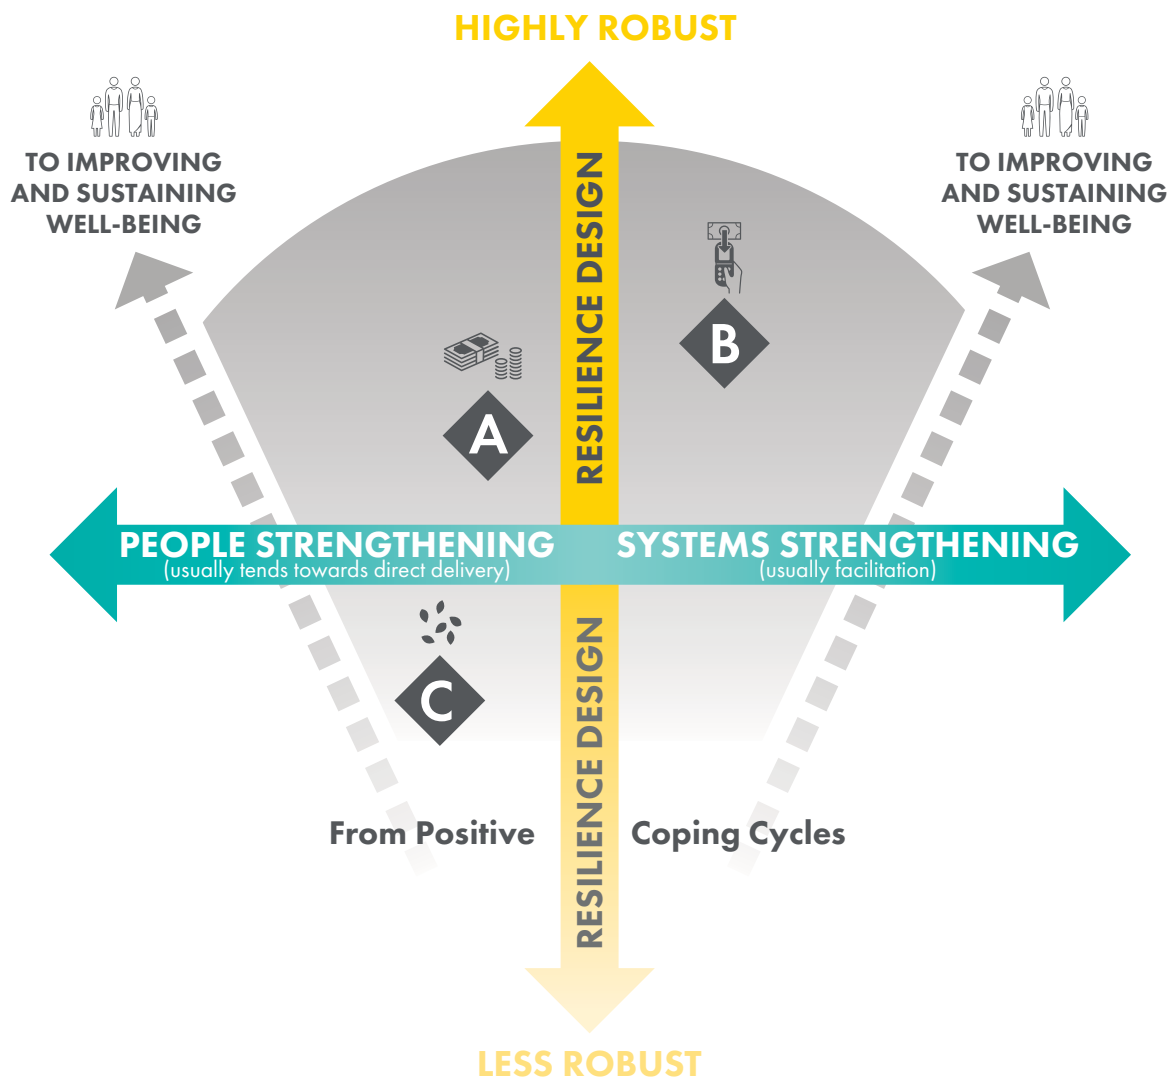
HIGHLY ROBUST

TO IMPROVING AND SUSTAINING WELL-BEING

TO IMPROVING AND SUSTAINING WELL-BEING

RESILIENCE DESIGN

B

A

PEOPLE STRENGTHENING
(usually tends towards direct delivery)

SYSTEMS STRENGTHENING
(usually facilitation)

C

RESILIENCE DESIGN

From Positive

Coping Cycles

LESS ROBUST